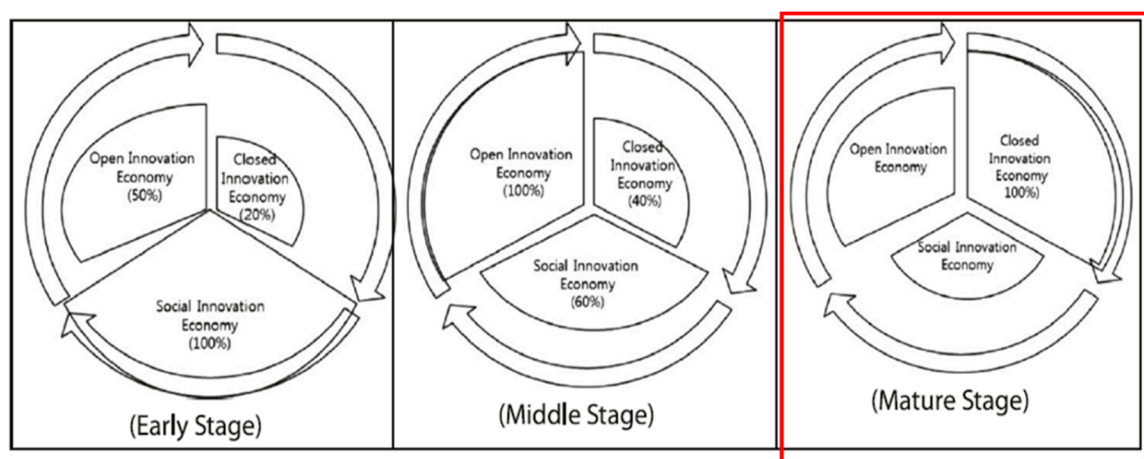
Open Innovation Economy (50%)

Closed Innovation Economy (20%)

Social Innovation Economy (100%)

(Early Stage)

Open Innovation Economy (100%)

Closed Innovation Economy (40%)

Social Innovation Economy (60%)

(Middle Stage)

Open Innovation Economy

Closed Innovation Economy 100%)

Social Innovation Economy

(Mature Stage)